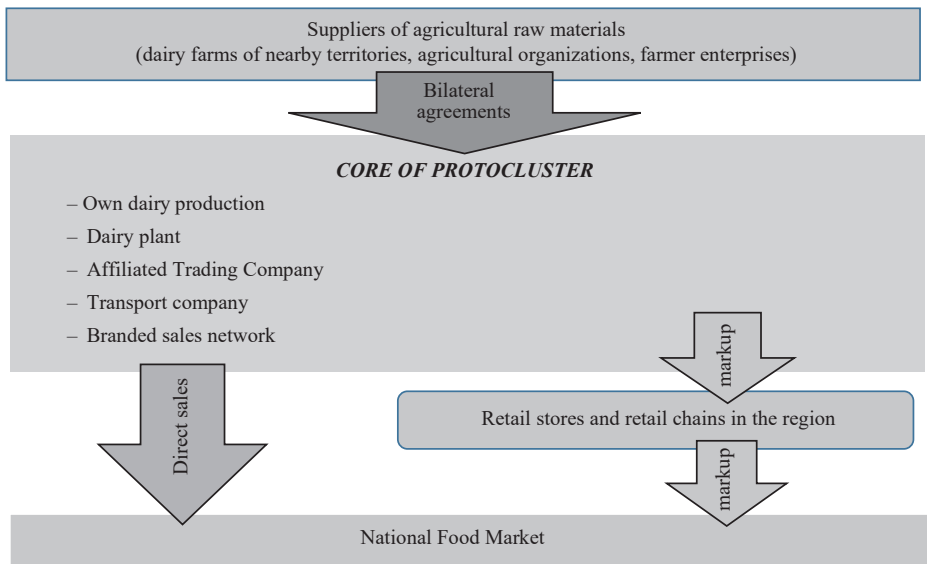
Suppliers of agricultural raw materials
(dairy farms of nearby territories, agricultural organizations, farmer enterprises)

Bilateral agreements

*CORE OF PROTOCLUSTER*

– Own dairy production
– Dairy plant
– Affiliated Trading Company
– Transport company
– Branded sales network

markup

Direct sales

Retail stores and retail chains in the region

markup

National Food Market